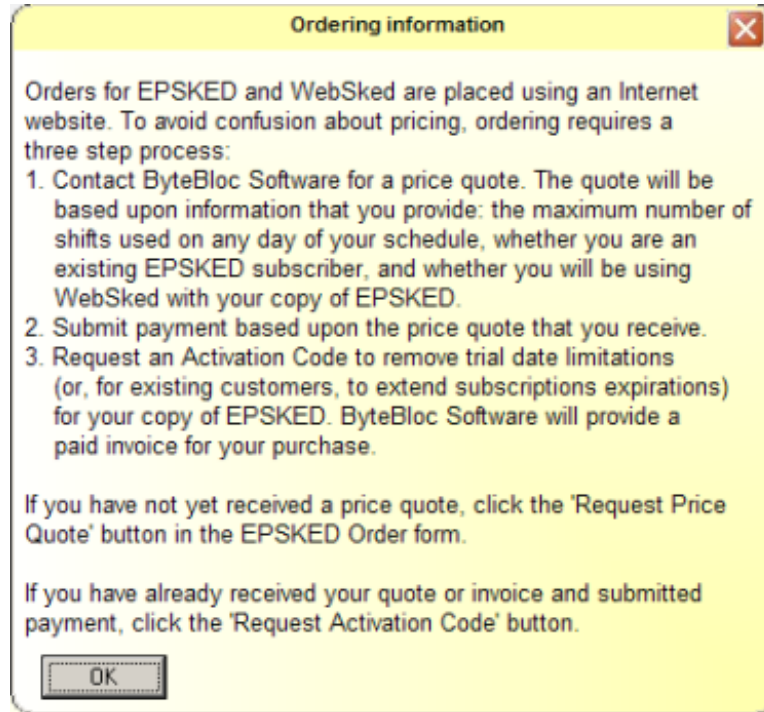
Ordering information

Orders for EPSKED and WebSked are placed using an Internet website. To avoid confusion about pricing, ordering requires a three step process:
1. Contact ByteBloc Software for a price quote. The quote will be based upon information that you provide: the maximum number of shifts used on any day of your schedule, whether you are an existing EPSKED subscriber, and whether you will be using WebSked with your copy of EPSKED.
2. Submit payment based upon the price quote that you receive.
3. Request an Activation Code to remove trial date limitations (or, for existing customers, to extend subscriptions expirations) for your copy of EPSKED. ByteBloc Software will provide a paid invoice for your purchase.

If you have not yet received a price quote, click the 'Request Price Quote' button in the EPSKED Order form.

If you have already received your quote or invoice and submitted payment, click the 'Request Activation Code' button.

OK